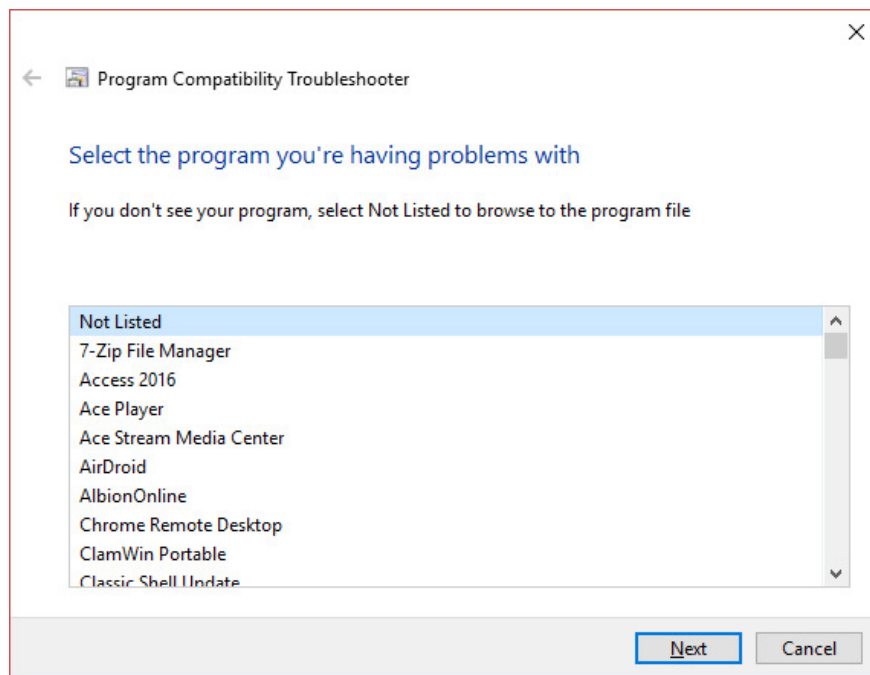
Program Compatibility Troubleshooter

Select the program you're having problems with

If you don't see your program, select Not Listed to browse to the program file

Not Listed
7-Zip File Manager
Access 2016
Ace Player
Ace Stream Media Center
AirDroid
AlbionOnline
Chrome Remote Desktop
ClamWin Portable
Classic Shell Update

Next
Cancel